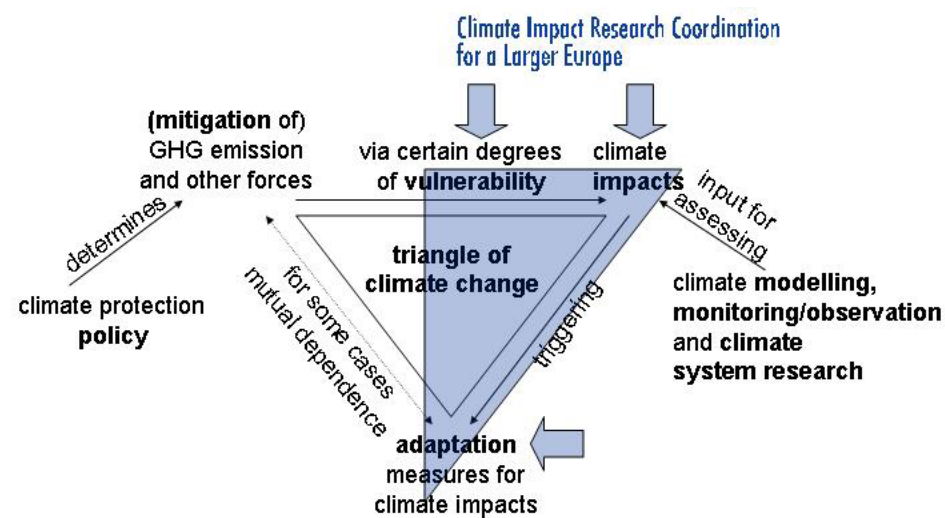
Climate Impact Research Coordination for a Larger Europe

(mitigation of) GHG emission and other forces

via certain degrees of vulnerability

climate impacts

input for assessing

determines

climate protection policy

triangle of climate change

for some cases mutual dependence

triggering

climate modelling, monitoring/observation and climate system research

adaptation measures for climate impacts